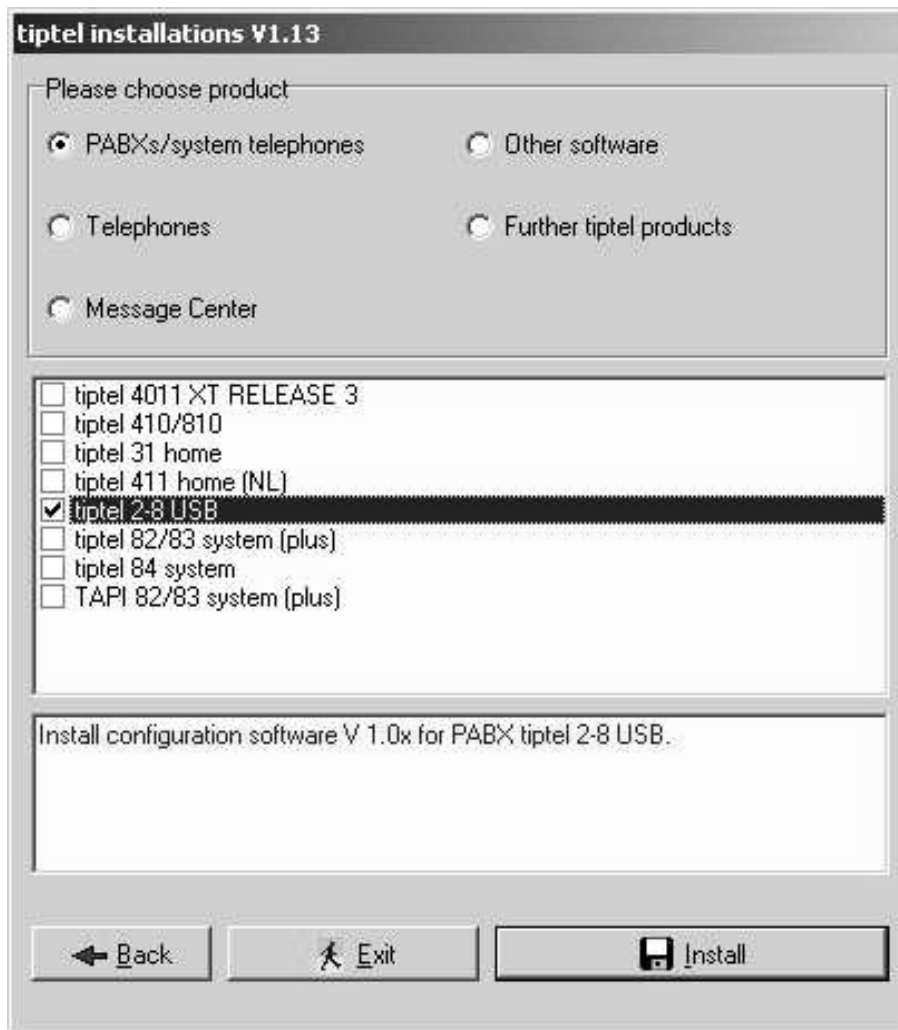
tiptel installations V1.13

Please choose product

PABXs/system telephones

Other software

Telephones

Further tiptel products

Message Center

tiptel 4011 XT RELEASE 3
tiptel 410/810
tiptel 31 home
tiptel 411 home (NL)
tiptel 2-8 USB
tiptel 82/83 system (plus)
tiptel 84 system
TAPI 82/83 system (plus)

Install configuration software V 1.0x for PABX tiptel 2-8 USB.

Back

Exit

Install